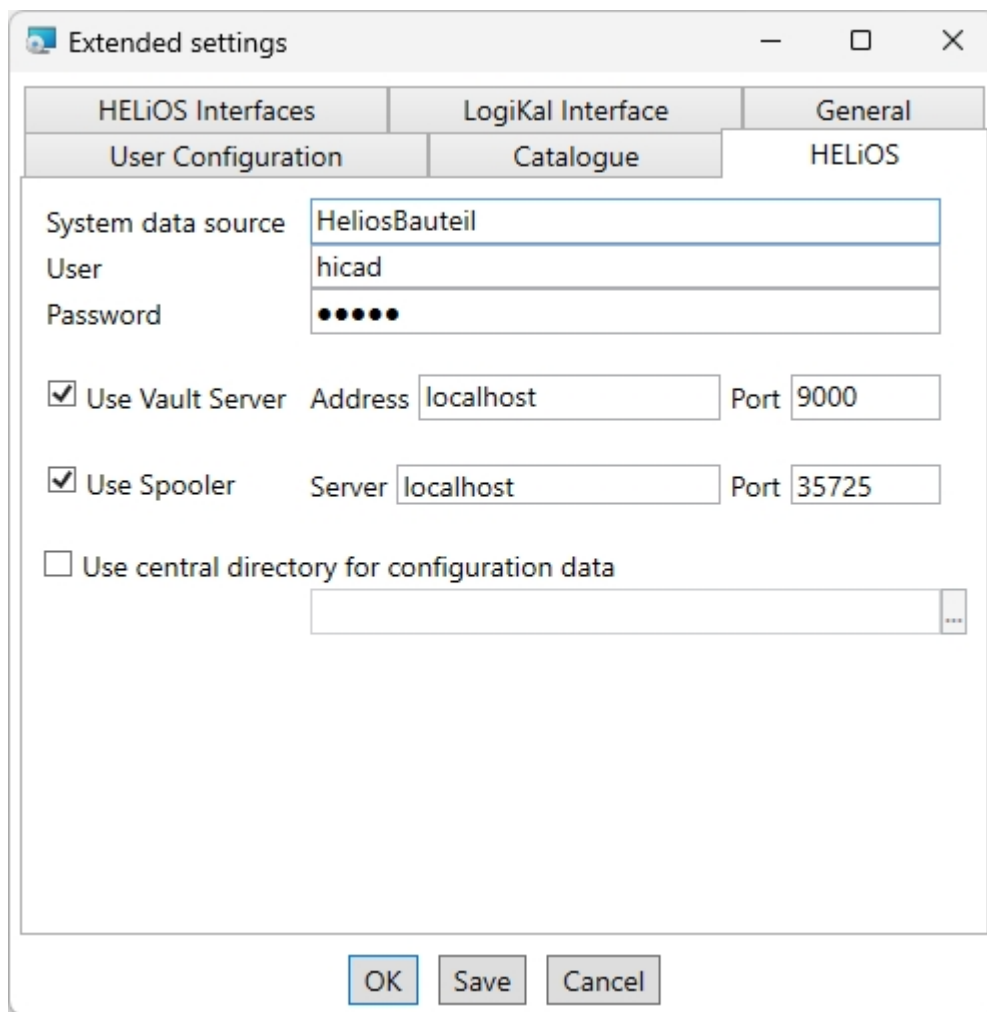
Extended settings

HELiOS Interfaces
LogiKal Interface
General
User Configuration
Catalogue
HELiOS

System data source HeliosBauteil
User hicad
Password ●●●●●

Use Vault Server Address localhost Port 9000

Use Spooler Server localhost Port 35725

Use central directory for configuration data
...

OK Save Cancel